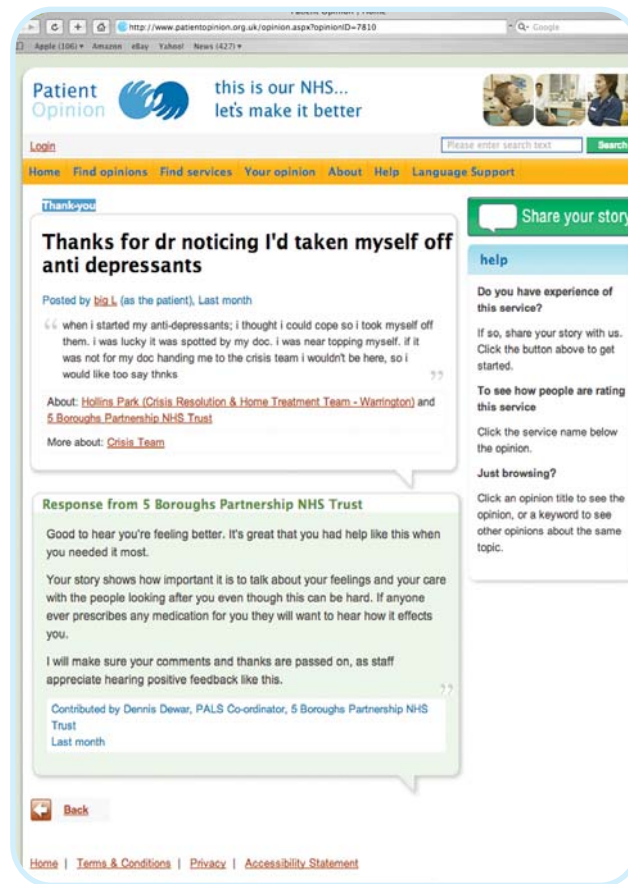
Patient Opinion | Home

http://www.patientopinion.org.uk/opinion.aspx?opinionID=7810

Q- Google

Apple (106) ▾ Amazon eBay Yahoo! News (427) ▾

Patient Opinion

this is our NHS... let's make it better

Login

Please enter search text

Search

Home Find opinions Find services Your opinion About Help Language Support

Thank-you

Thanks for dr noticing I'd taken myself off anti depressants

Posted by big L (as the patient), Last month

when i started my anti-depressants; i thought i could cope so i took myself off them. i was lucky it was spotted by my doc. i was near topping myself. if it was not for my doc handing me to the crisis team i wouldn't be here, so i would like too say thnks

About: Hollins Park (Crisis Resolution & Home Treatment Team - Warrington) and 5 Boroughs Partnership NHS Trust

More about: Crisis Team

Response from 5 Boroughs Partnership NHS Trust

Good to hear you're feeling better. It's great that you had help like this when you needed it most.

Your story shows how important it is to talk about your feelings and your care with the people looking after you even though this can be hard. If anyone ever prescribes any medication for you they will want to hear how it effects you.

I will make sure your comments and thanks are passed on, as staff appreciate hearing positive feedback like this.

Contributed by Dennis Dewar, PALS Co-ordinator, 5 Boroughs Partnership NHS Trust
Last month

Back

Share your story

help

Do you have experience of this service?

If so, share your story with us. Click the button above to get started.

To see how people are rating this service

Click the service name below the opinion.

Just browsing?

Click an opinion title to see the opinion, or a keyword to see other opinions about the same topic.

Home | Terms & Conditions | Privacy | Accessibility Statement